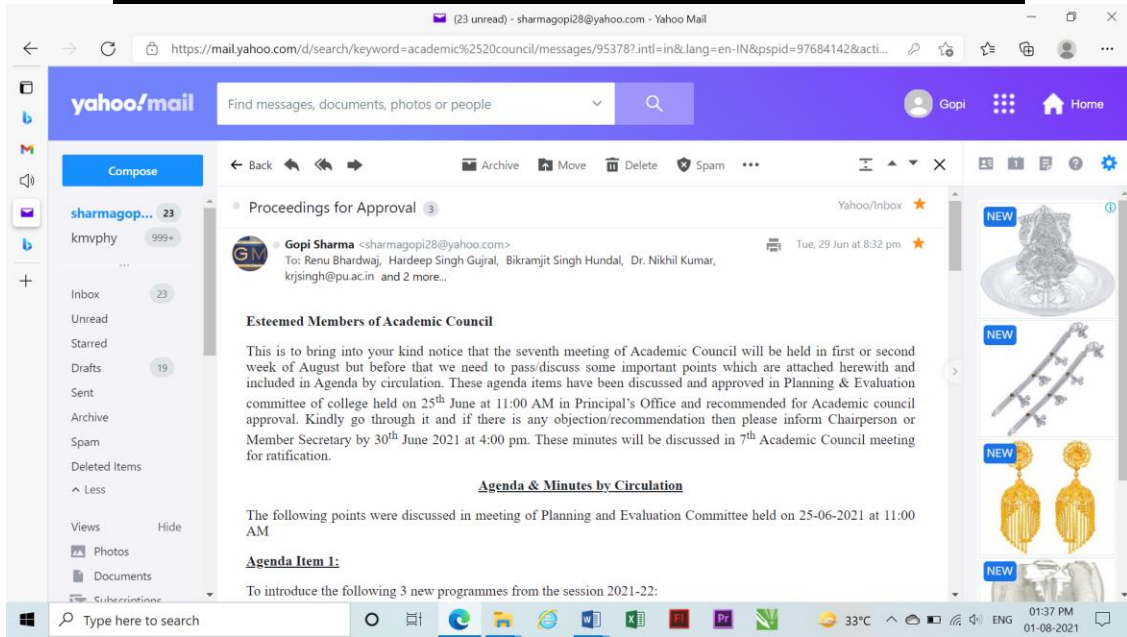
(23 unread) - sharmagopi28@yahoo.com - Yahoo Mail

https://mail.yahoo.com/d/search/keyword=academic%2520council/messages/95378?.intl=in&.lang=en-IN&pspid=97684142&acti...

yahoo!mail

Find messages, documents, photos or people

Gopi

Home

Compose

sharmagop... 23
kmvphy 999+
...
Inbox 23
Unread
Starred
Drafts 19
Sent
Archive
Spam
Deleted Items
^ Less

Views Hide
Photos
Documents
Subscriptions

← Back Archive Move Delete Spam •••

Proceedings for Approval 3

Yahoo/Inbox

Gopi Sharma <sharmagopi28@yahoo.com>
To: Renu Bhardwaj, Hardeep Singh Gujral, Bikramjit Singh Hundal, Dr. Nikhil Kumar, krjsingh@pu.ac.in and 2 more...

Tue, 29 Jun at 8:32 pm

**Esteemed Members of Academic Council**

This is to bring into your kind notice that the seventh meeting of Academic Council will be held in first or second week of August but before that we need to pass/discuss some important points which are attached herewith and included in Agenda by circulation. These agenda items have been discussed and approved in Planning & Evaluation committee of college held on 25$^{th}$ June at 11:00 AM in Principal's Office and recommended for Academic council approval. Kindly go through it and if there is any objection/recommendation then please inform Chairperson or Member Secretary by 30$^{th}$ June 2021 at 4:00 pm. These minutes will be discussed in 7$^{th}$ Academic Council meeting for ratification.

**Agenda & Minutes by Circulation**

The following points were discussed in meeting of Planning and Evaluation Committee held on 25-06-2021 at 11:00 AM

**Agenda Item 1:**

To introduce the following 3 new programmes from the session 2021-22:

NEW
NEW
NEW
NEW

Type here to search

33°C ENG 01:37 PM 01-08-2021